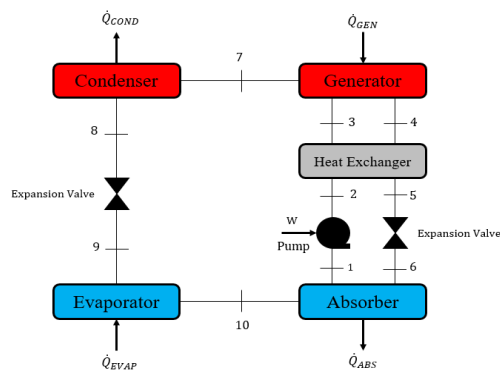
$\dot{Q}_{COND}$

$\dot{Q}_{GEN}$

Condenser

7

Generator

8

3

4

Heat Exchanger

Expansion Valve

2

5

W

Pump

Expansion Valve

9

1

6

Evaporator

Absorber

10

$\dot{Q}_{EVAP}$

$\dot{Q}_{ABS}$